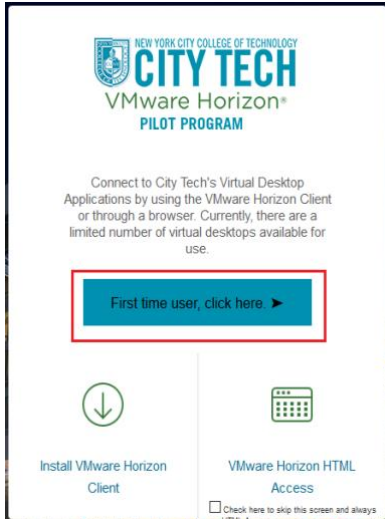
NEW YORK CITY COLLEGE OF TECHNOLOGY
CITY TECH
VMware Horizon®
PILOT PROGRAM

Connect to City Tech's Virtual Desktop Applications by using the VMware Horizon Client or through a browser. Currently, there are a limited number of virtual desktops available for use.

First time user, click here. ➤

Install VMware Horizon Client

VMware Horizon HTML Access

Check here to skip this screen and always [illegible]